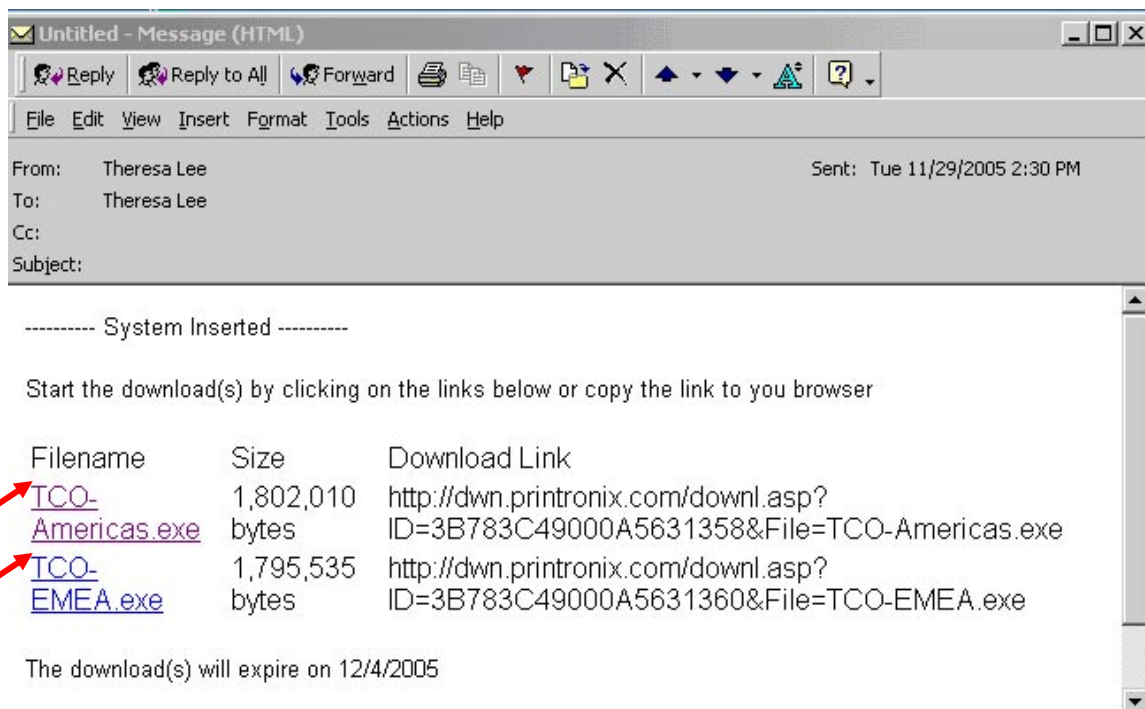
Untitled - Message (HTML)

Reply | Reply to All | Forward

File Edit View Insert Format Tools Actions Help

From: Theresa Lee
Sent: Tue 11/29/2005 2:30 PM
To: Theresa Lee
Cc:
Subject:

---------- System Inserted ----------

Start the download(s) by clicking on the links below or copy the link to you browser

| Filename | Size | Download Link |
|---|---|---|
| TCO-Americas.exe | 1,802,010 bytes | http://dwn.printronix.com/downl.asp?ID=3B783C49000A5631358&File=TCO-Americas.exe |
| TCO-EMEA.exe | 1,795,535 bytes | http://dwn.printronix.com/downl.asp?ID=3B783C49000A5631360&File=TCO-EMEA.exe |

The download(s) will expire on 12/4/2005